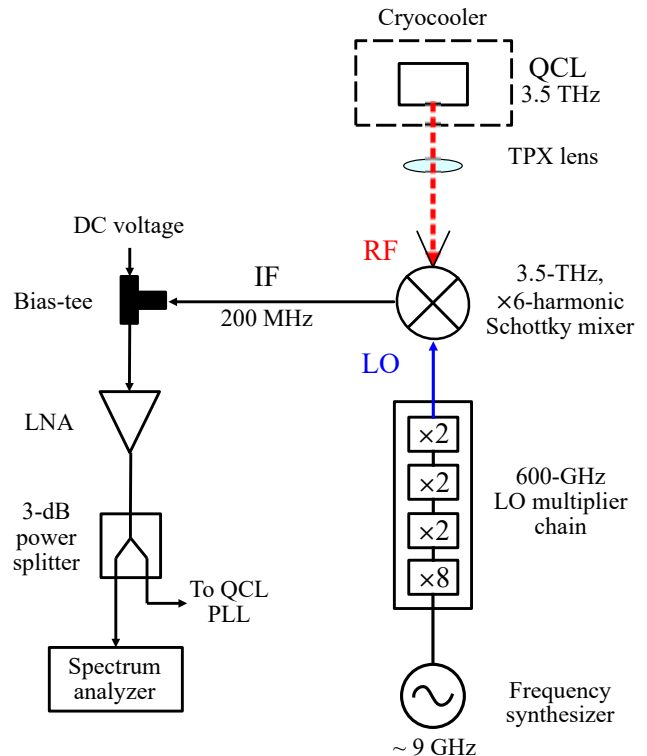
Cryocooler

QCL
3.5 THz

TPX lens

DC voltage

Bias-tee

IF

200 MHz

RF

3.5-THz,
×6-harmonic
Schottky mixer

LO

LNA

×2

×2

×2

×8

600-GHz
LO multiplier
chain

3-dB
power
splitter

To QCL
PLL

Spectrum
analyzer

Frequency
synthesizer

~ 9 GHz